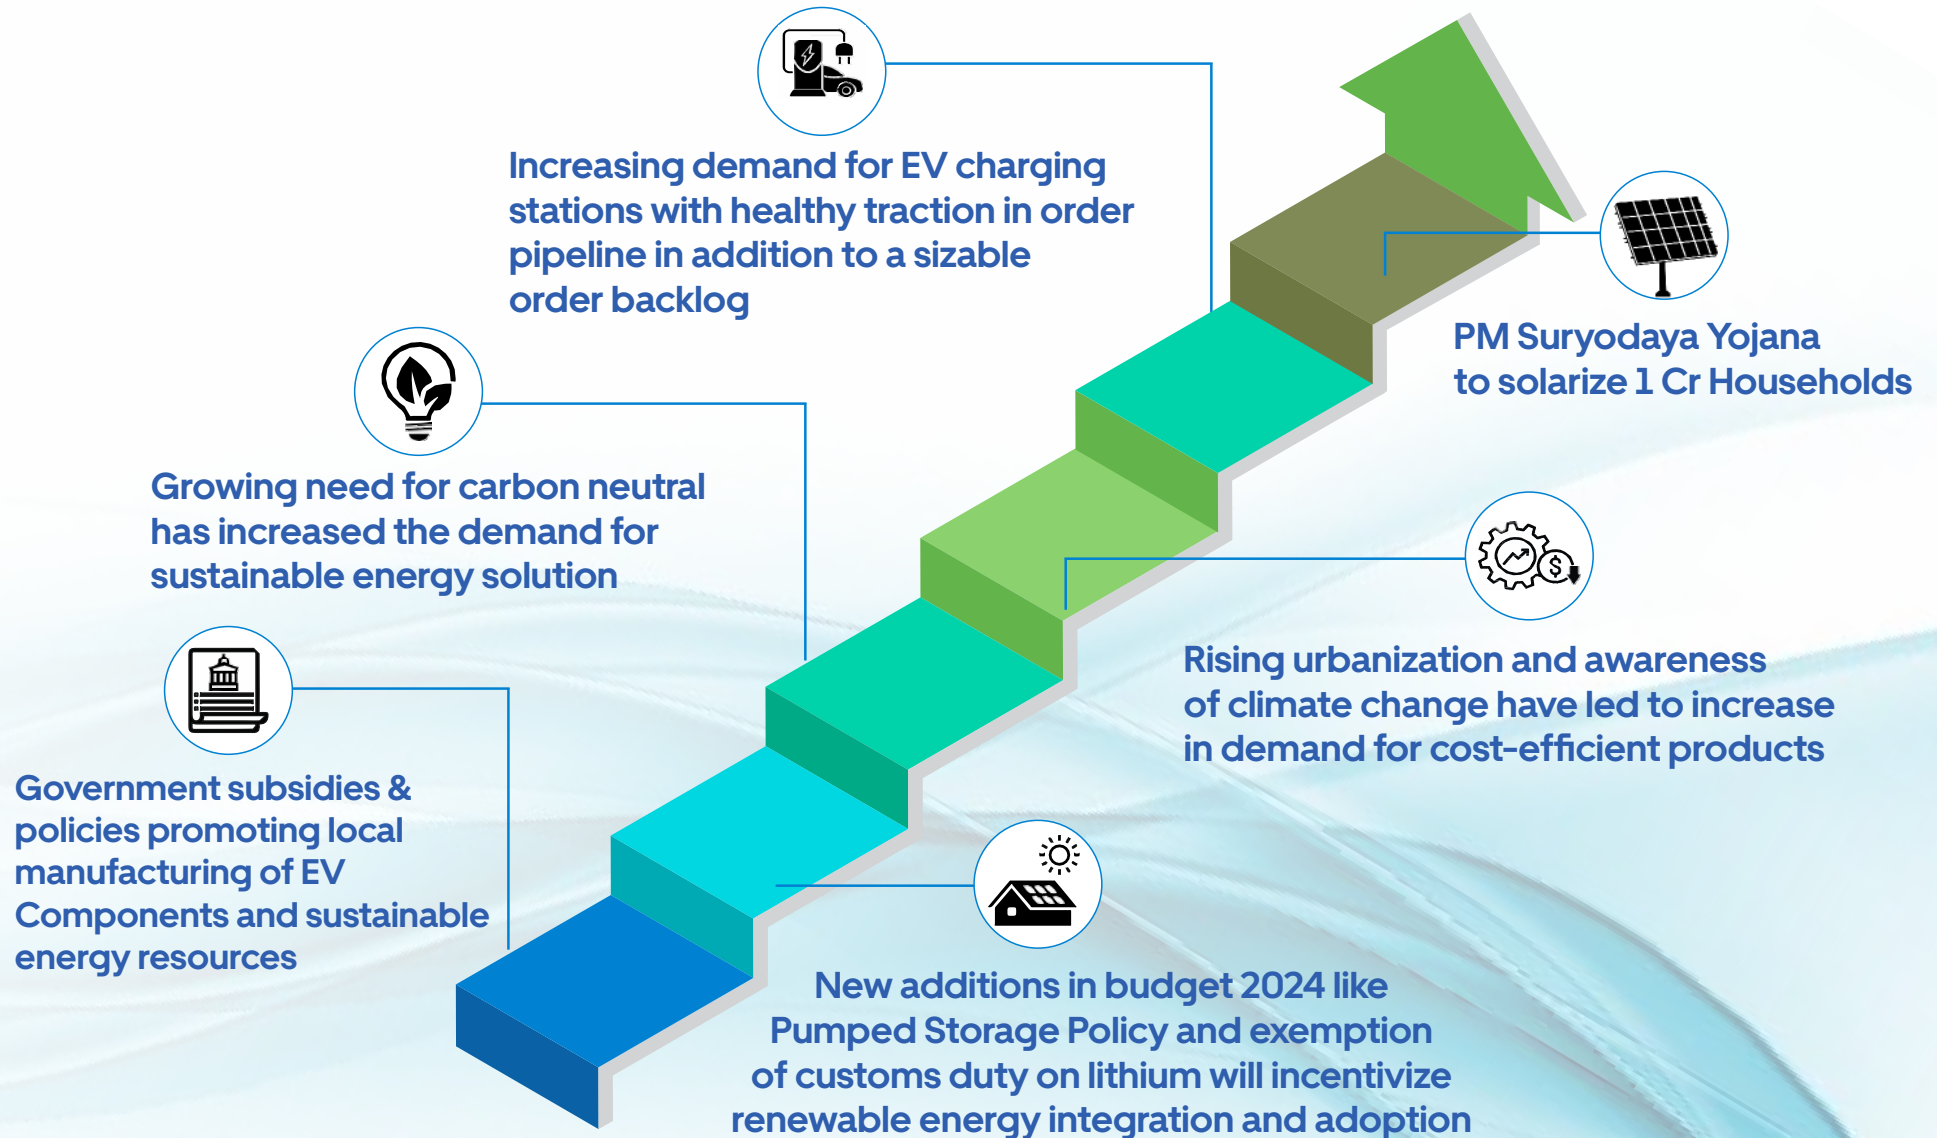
Increasing demand for EV charging stations with healthy traction in order pipeline in addition to a sizable order backlog

PM Suryodaya Yojana to solarize 1 Cr Households

Growing need for carbon neutral has increased the demand for sustainable energy solution

Rising urbanization and awareness of climate change have led to increase in demand for cost-efficient products

Government subsidies & policies promoting local manufacturing of EV Components and sustainable energy resources

New additions in budget 2024 like Pumped Storage Policy and exemption of customs duty on lithium will incentivize renewable energy integration and adoption